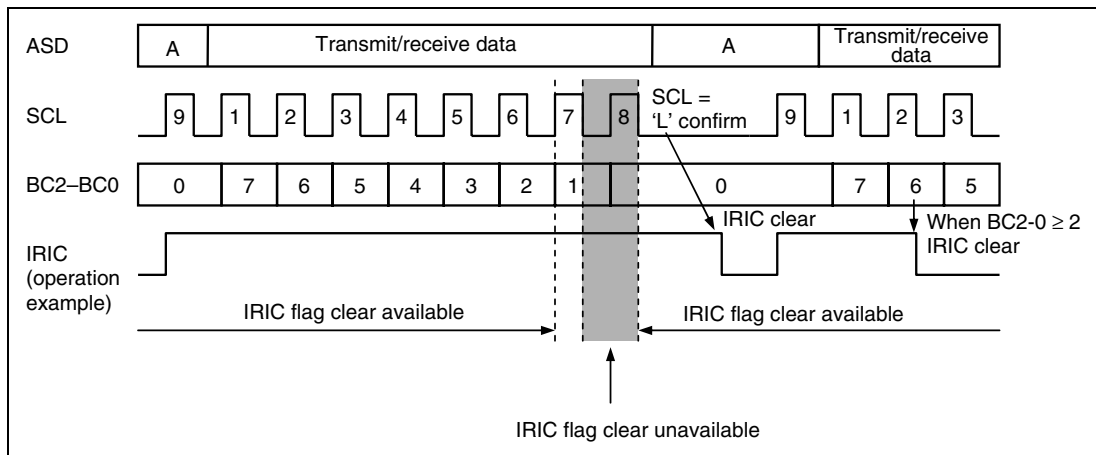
ASD | A | Transmit/receive data | A | Transmit/receive data

SCL | 9 | 1 | 2 | 3 | 4 | 5 | 6 | 7 | 8 | 9 | 1 | 2 | 3

SCL = 'L' confirm

BC2–BC0 | 0 | 7 | 6 | 5 | 4 | 3 | 2 | 1 | 0 | 7 | 6 | 5

IRIC clear

When BC2-0 $\geq$ 2 IRIC clear

IRIC (operation example)

IRIC flag clear available

IRIC flag clear available

IRIC flag clear unavailable